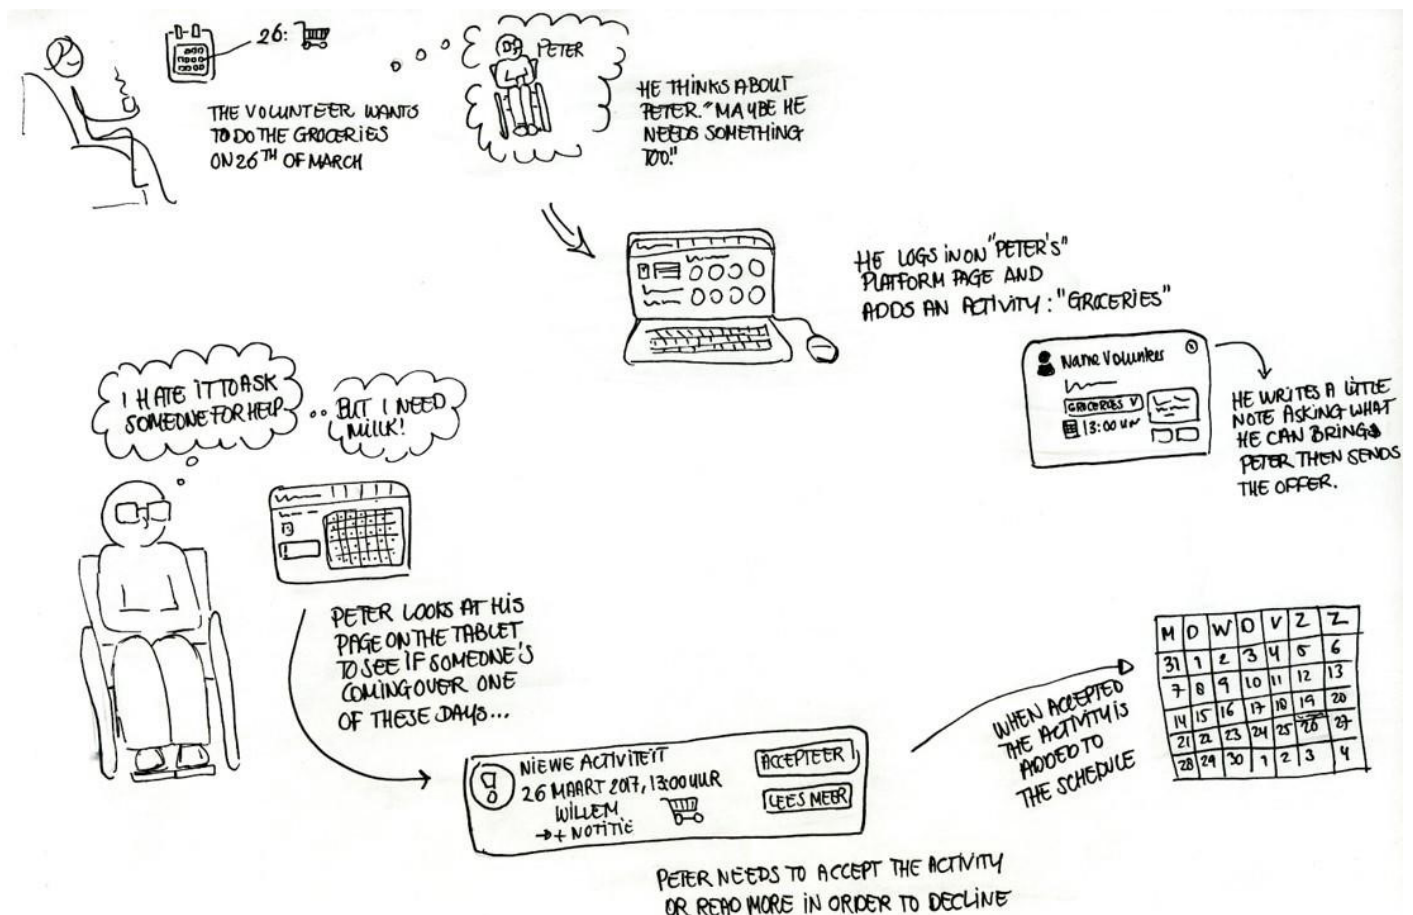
26:

THE VOLUNTEER WANTS TO DO THE GROCERIES ON 26TH OF MARCH

PETER

HE THINKS ABOUT PETER. "MAYBE HE NEEDS SOMETHING TOO!"

HE LOGS IN ON "PETER'S" PLATFORM PAGE AND ADDS AN ACTIVITY: "GROCERIES"

Name Volunteer
GROCERIES V
13:00 UUR

HE WRITES A LITTLE NOTE ASKING WHAT HE CAN BRING PETER THEN SENDS THE OFFER.

I HATE IT TO ASK SOMEONE FOR HELP.. BUT I NEED MILK!

PETER LOOKS AT HIS PAGE ON THE TABLET TO SEE IF SOMEONE'S COMING OVER ONE OF THESE DAYS...

NIEWE ACTIVITEIT
26 MAART 2017, 13:00 UUR
WILLEM
→+ NOTITIE
ACCEPTEER
LEES MEER

WHEN ACCEPTED THE ACTIVITY IS ADDED TO THE SCHEDULE

| M | D | W | D | V | Z | Z |
|---|---|---|---|---|---|---|
| 31 | 1 | 2 | 3 | 4 | 5 | 6 |
| 7 | 8 | 9 | 10 | 11 | 12 | 13 |
| 14 | 15 | 16 | 17 | 18 | 19 | 20 |
| 21 | 22 | 23 | 24 | 25 | 26 | 27 |
| 28 | 29 | 30 | 1 | 2 | 3 | 4 |

PETER NEEDS TO ACCEPT THE ACTIVITY OR READ MORE IN ORDER TO DECLINE